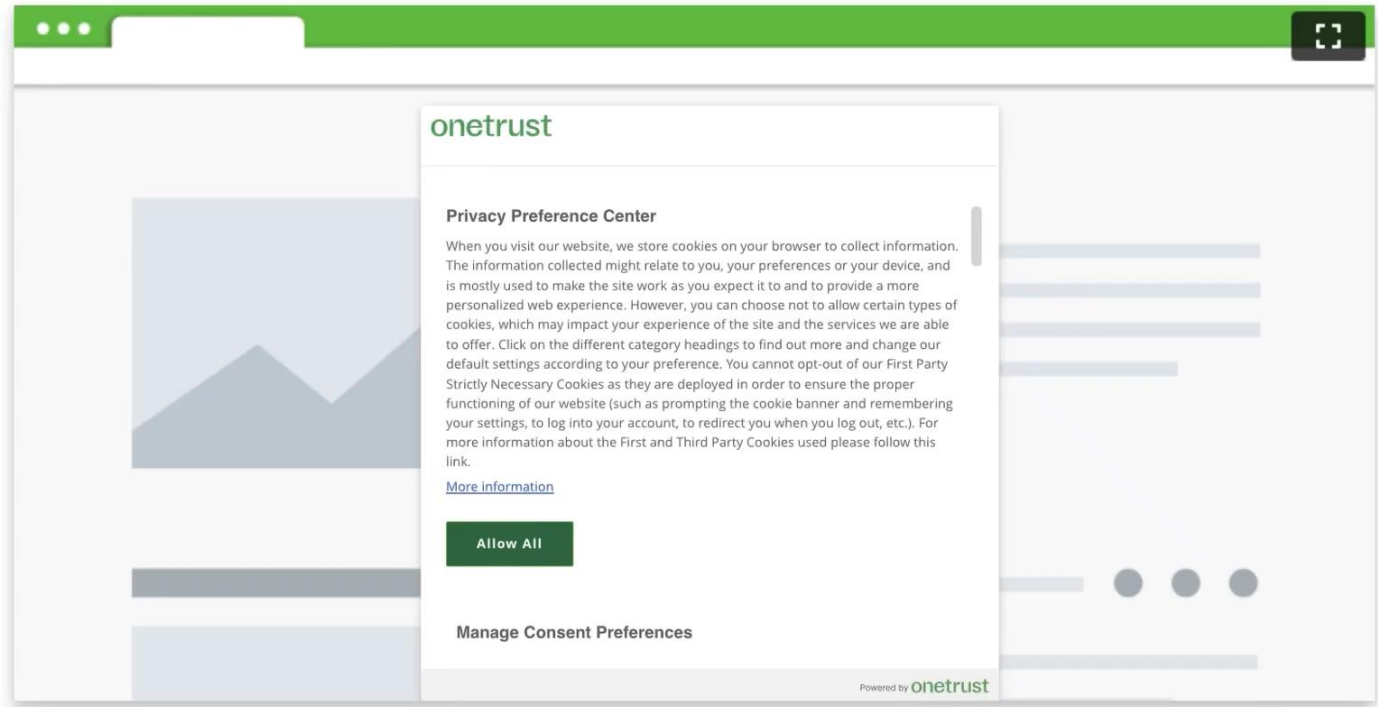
onetrust

Privacy Preference Center

When you visit our website, we store cookies on your browser to collect information. The information collected might relate to you, your preferences or your device, and is mostly used to make the site work as you expect it to and to provide a more personalized web experience. However, you can choose not to allow certain types of cookies, which may impact your experience of the site and the services we are able to offer. Click on the different category headings to find out more and change our default settings according to your preference. You cannot opt-out of our First Party Strictly Necessary Cookies as they are deployed in order to ensure the proper functioning of our website (such as prompting the cookie banner and remembering your settings, to log into your account, to redirect you when you log out, etc.). For more information about the First and Third Party Cookies used please follow this link.

More information

Allow All

Manage Consent Preferences

Powered by onetrust